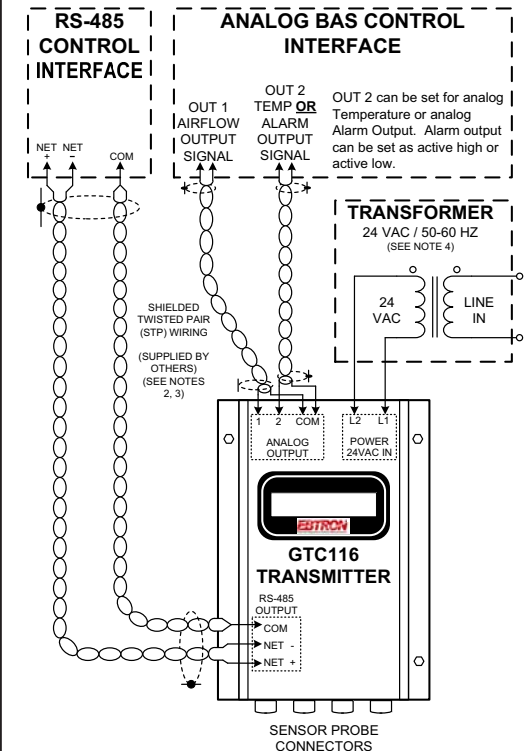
RS-485 CONTROL INTERFACE

ANALOG BAS CONTROL INTERFACE

OUT 1 AIRFLOW OUTPUT SIGNAL

OUT 2 TEMP OR ALARM OUTPUT SIGNAL

OUT 2 can be set for analog Temperature or analog Alarm Output. Alarm output can be set as active high or active low.

NET + NET - COM

TRANSFORMER
24 VAC / 50-60 HZ
(SEE NOTE 4)

24 VAC

LINE IN

SHIELDED TWISTED PAIR (STP) WIRING

(SUPPLIED BY OTHERS) (SEE NOTES 2, 3)

1 2 COM
ANALOG OUTPUT

L2 L1
POWER 24VAC IN

EBTRON

GTC116 TRANSMITTER

RS-485 OUTPUT
COM
NET -
NET +

SENSOR PROBE CONNECTORS